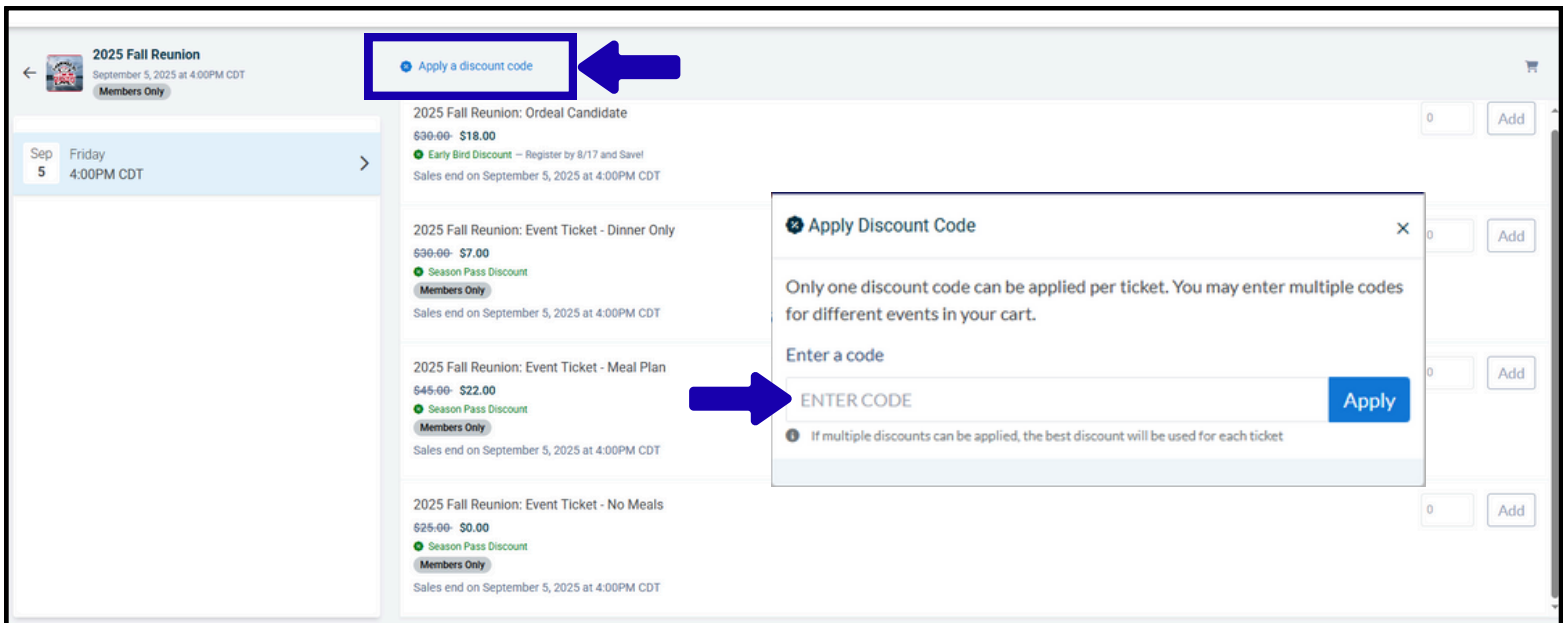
2025 Fall Reunion
September 5, 2025 at 4:00PM CDT
Members Only

Apply a discount code

Sep 5 Friday 4:00PM CDT

2025 Fall Reunion: Ordeal Candidate
~~$30.00~~ $18.00
Early Bird Discount — Register by 8/17 and Save!
Sales end on September 5, 2025 at 4:00PM CDT

0 Add

2025 Fall Reunion: Event Ticket - Dinner Only
~~$30.00~~ $7.00
Season Pass Discount
Members Only
Sales end on September 5, 2025 at 4:00PM CDT

0 Add

2025 Fall Reunion: Event Ticket - Meal Plan
~~$45.00~~ $22.00
Season Pass Discount
Members Only
Sales end on September 5, 2025 at 4:00PM CDT

0 Add

2025 Fall Reunion: Event Ticket - No Meals
~~$25.00~~ $0.00
Season Pass Discount
Members Only
Sales end on September 5, 2025 at 4:00PM CDT

0 Add

Apply Discount Code ×

Only one discount code can be applied per ticket. You may enter multiple codes for different events in your cart.

Enter a code
ENTER CODE Apply

If multiple discounts can be applied, the best discount will be used for each ticket